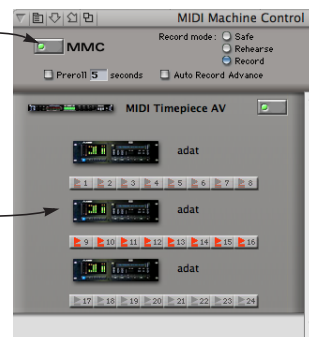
MIDI Machine Control

MMC

Record mode: Safe
Rehearse
Record

Preroll 5 seconds
Auto Record Advance

MIDI Timepiece AV

adat

1 2 3 4 5 6 7 8

adat

9 10 11 12 13 14 15 16

adat

17 18 19 20 21 22 23 24